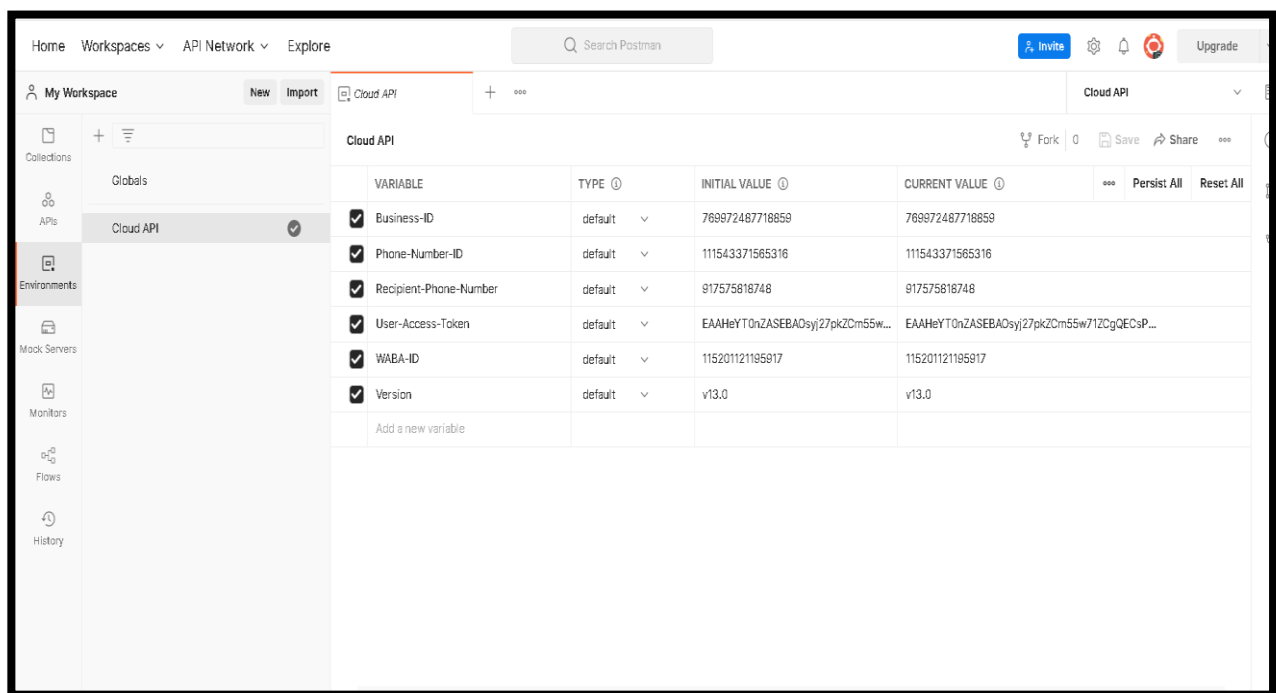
Home Workspaces API Network Explore

Search Postman

Invite

Upgrade

My Workspace

New Import

Cloud API

Cloud API

Collections

APIs

Environments

Mock Servers

Monitors

Flows

History

Globals

Cloud API

Cloud API

Fork 0 Save Share

| | VARIABLE | TYPE | INITIAL VALUE | CURRENT VALUE | Persist All | Reset All |
|---|---|---|---|---|---|---|
| ☑ | Business-ID | default | 769972487718859 | 769972487718859 | | |
| ☑ | Phone-Number-ID | default | 111543371565316 | 111543371565316 | | |
| ☑ | Recipient-Phone-Number | default | 917575818748 | 917575818748 | | |
| ☑ | User-Access-Token | default | EAAHeYT0nZASEBAOsyj27pkZCm55w... | EAAHeYT0nZASEBAOsyj27pkZCm55w71ZCgQECsP... | | |
| ☑ | WABA-ID | default | 115201121195917 | 115201121195917 | | |
| ☑ | Version | default | v13.0 | v13.0 | | |
| | Add a new variable | | | | | |